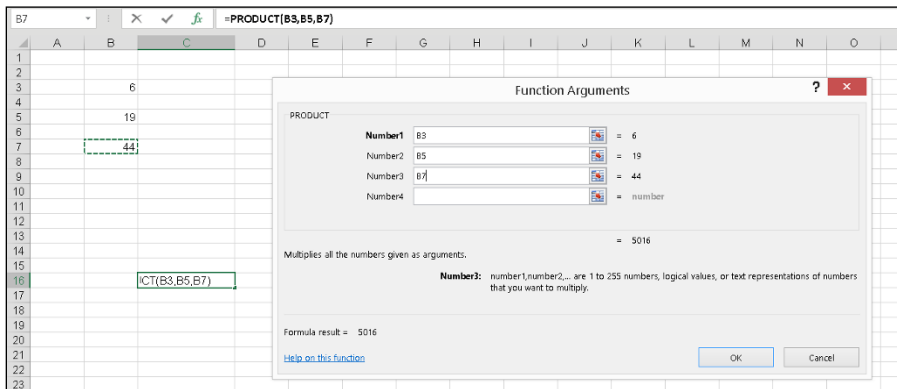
B7 × ✓ $f_x$ =PRODUCT(B3,B5,B7)

| | A | B | C | D | E | F | G | H | I | J | K | L | M | N | O |
|---|---|---|---|---|---|---|---|---|---|---|---|---|---|---|---|
| 1 | | | | | | | | | | | | | | | |
| 2 | | | | | | | | | | | | | | | |
| 3 | | 6 | | | | | | | | | | | | | |
| 4 | | | | | | | | | | | | | | | |
| 5 | | 19 | | | | | | | | | | | | | |
| 6 | | | | | | | | | | | | | | | |
| 7 | | 44 | | | | | | | | | | | | | |
| 8 | | | | | | | | | | | | | | | |
| 9 | | | | | | | | | | | | | | | |
| 10 | | | | | | | | | | | | | | | |
| 11 | | | | | | | | | | | | | | | |
| 12 | | | | | | | | | | | | | | | |
| 13 | | | | | | | | | | | | | | | |
| 14 | | | | | | | | | | | | | | | |
| 15 | | | | | | | | | | | | | | | |
| 16 | | | ICT(B3,B5,B7) | | | | | | | | | | | | |
| 17 | | | | | | | | | | | | | | | |
| 18 | | | | | | | | | | | | | | | |
| 19 | | | | | | | | | | | | | | | |
| 20 | | | | | | | | | | | | | | | |
| 21 | | | | | | | | | | | | | | | |
| 22 | | | | | | | | | | | | | | | |
| 23 | | | | | | | | | | | | | | | |

Function Arguments ? ×

PRODUCT

Number1 B3 = 6
Number2 B5 = 19
Number3 B7 = 44
Number4 = number

= 5016

Multiplies all the numbers given as arguments.

Number3: number1,number2,... are 1 to 255 numbers, logical values, or text representations of numbers that you want to multiply.

Formula result = 5016

Help on this function

OK Cancel